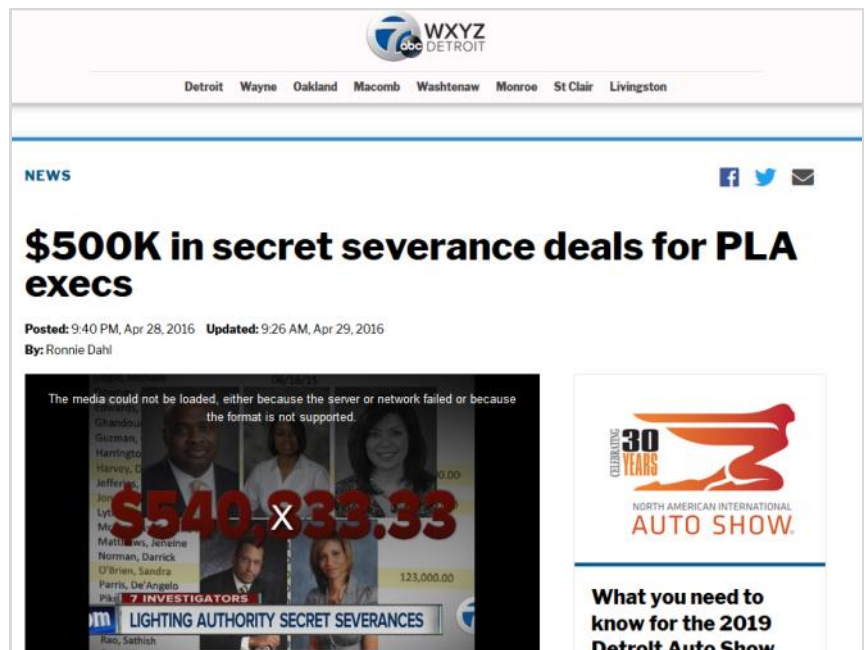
7 abc WXYZ DETROIT

Detroit Wayne Oakland Macomb Washtenaw Monroe St Clair Livingston

NEWS

$500K in secret severance deals for PLA execs

Posted: 9:40 PM, Apr 28, 2016 Updated: 9:26 AM, Apr 29, 2016
By: Ronnie Dahl

The media could not be loaded, either because the server or network failed or because the format is not supported.

$540,833.33

X

Mattlaws, Jeneine
Norman, Darrick
O'Brien, Sandra
Parris, De'Angelo
123,000.00

7 INVESTIGATORS
LIGHTING AUTHORITY SECRET SEVERANCES
Rao, Sathish

CELEBRATING 30 YEARS
NORTH AMERICAN INTERNATIONAL AUTO SHOW

What you need to know for the 2019 Detroit Auto Show